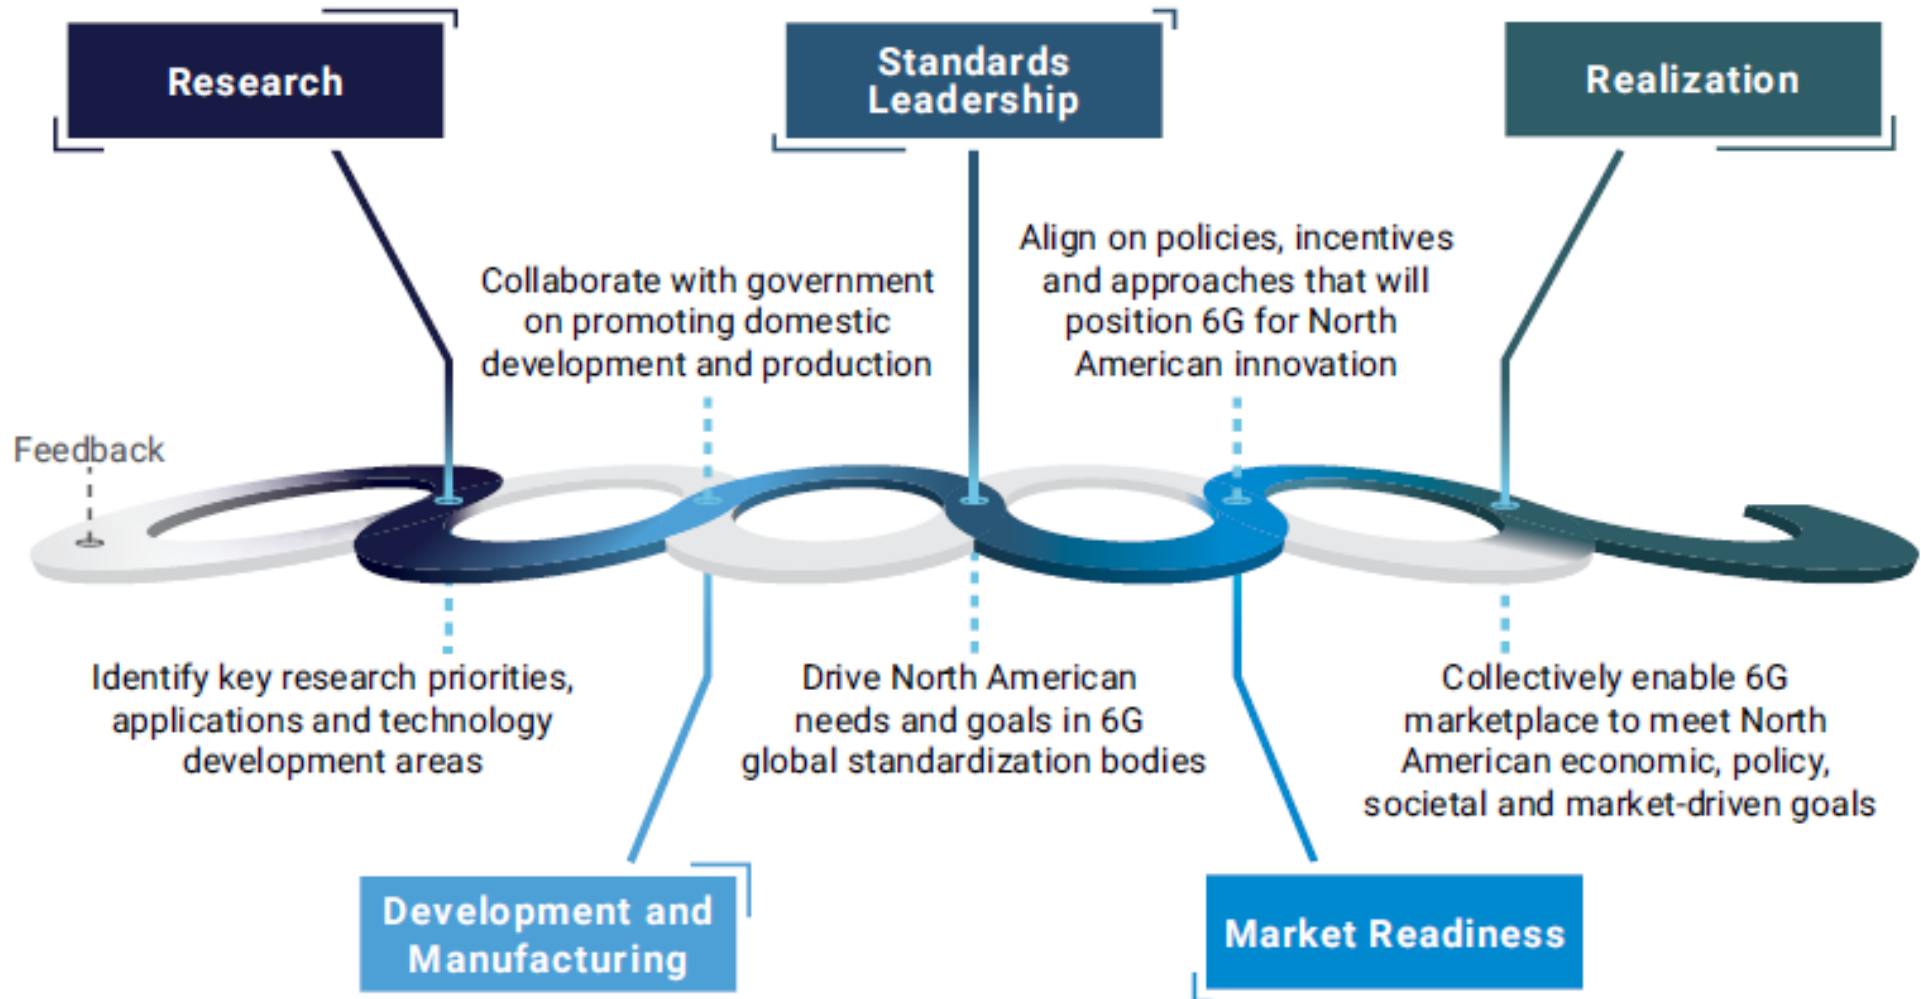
Research

Standards Leadership

Realization

Collaborate with government on promoting domestic development and production

Align on policies, incentives and approaches that will position 6G for North American innovation

Feedback

Identify key research priorities, applications and technology development areas

Drive North American needs and goals in 6G global standardization bodies

Collectively enable 6G marketplace to meet North American economic, policy, societal and market-driven goals

Development and Manufacturing

Market Readiness